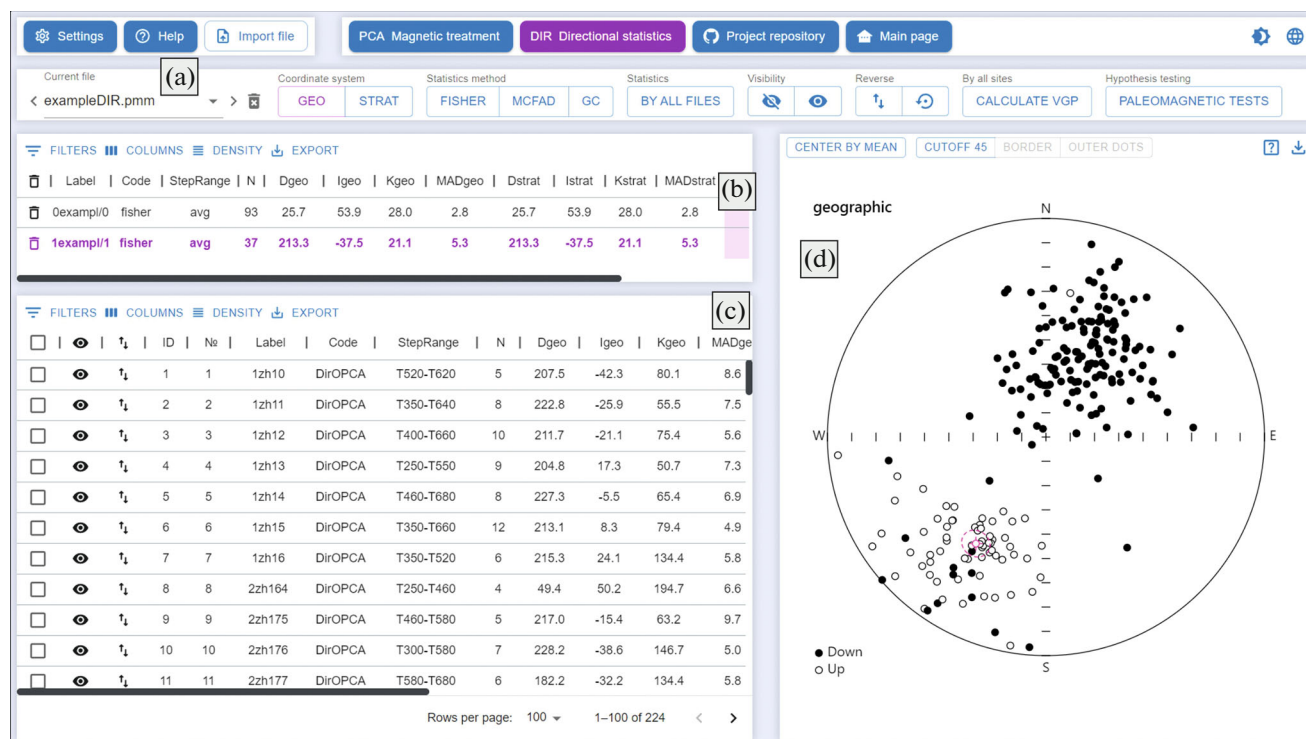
Settings Help Import file PCA Magnetic treatment DIR Directional statistics Project repository Main page

Current file (a)
< exampleDIR.pmm >

Coordinate system
GEO STRAT

Statistics method
FISHER MCFAD GC

Statistics
BY ALL FILES

Visibility

Reverse

By all sites
CALCULATE VGP

Hypothesis testing
PALEOMAGNETIC TESTS

FILTERS COLUMNS DENSITY EXPORT

| Label | Code | StepRange | N | Dgeo | Igeo | Kgeo | MADgeo | Dstrat | Istrat | Kstrat | MADstrat |
|---|---|---|---|---|---|---|---|---|---|---|---|
| 0exampl/0 | fisher | avg | 93 | 25.7 | 53.9 | 28.0 | 2.8 | 25.7 | 53.9 | 28.0 | 2.8 |
| 1exampl/1 | fisher | avg | 37 | 213.3 | -37.5 | 21.1 | 5.3 | 213.3 | -37.5 | 21.1 | 5.3 |

(b)

FILTERS COLUMNS DENSITY EXPORT (c)

| ID | № | Label | Code | StepRange | N | Dgeo | Igeo | Kgeo | MADge |
|---|---|---|---|---|---|---|---|---|---|
| 1 | 1 | 1zh10 | DirOPCA | T520-T620 | 5 | 207.5 | -42.3 | 80.1 | 8.6 |
| 2 | 2 | 1zh11 | DirOPCA | T350-T640 | 8 | 222.8 | -25.9 | 55.5 | 7.5 |
| 3 | 3 | 1zh12 | DirOPCA | T400-T660 | 10 | 211.7 | -21.1 | 75.4 | 5.6 |
| 4 | 4 | 1zh13 | DirOPCA | T250-T550 | 9 | 204.8 | 17.3 | 50.7 | 7.3 |
| 5 | 5 | 1zh14 | DirOPCA | T460-T680 | 8 | 227.3 | -5.5 | 65.4 | 6.9 |
| 6 | 6 | 1zh15 | DirOPCA | T350-T660 | 12 | 213.1 | 8.3 | 79.4 | 4.9 |
| 7 | 7 | 1zh16 | DirOPCA | T350-T520 | 6 | 215.3 | 24.1 | 134.4 | 5.8 |
| 8 | 8 | 2zh164 | DirOPCA | T250-T460 | 4 | 49.4 | 50.2 | 194.7 | 6.6 |
| 9 | 9 | 2zh175 | DirOPCA | T460-T580 | 5 | 217.0 | -15.4 | 63.2 | 9.7 |
| 10 | 10 | 2zh176 | DirOPCA | T300-T580 | 7 | 228.2 | -38.6 | 146.7 | 5.0 |
| 11 | 11 | 2zh177 | DirOPCA | T580-T680 | 6 | 182.2 | -32.2 | 134.4 | 5.8 |

Rows per page: 100 1–100 of 224

CENTER BY MEAN CUTOFF 45 BORDER OUTER DOTS

geographic
(d)
N
W E
S
● Down
○ Up